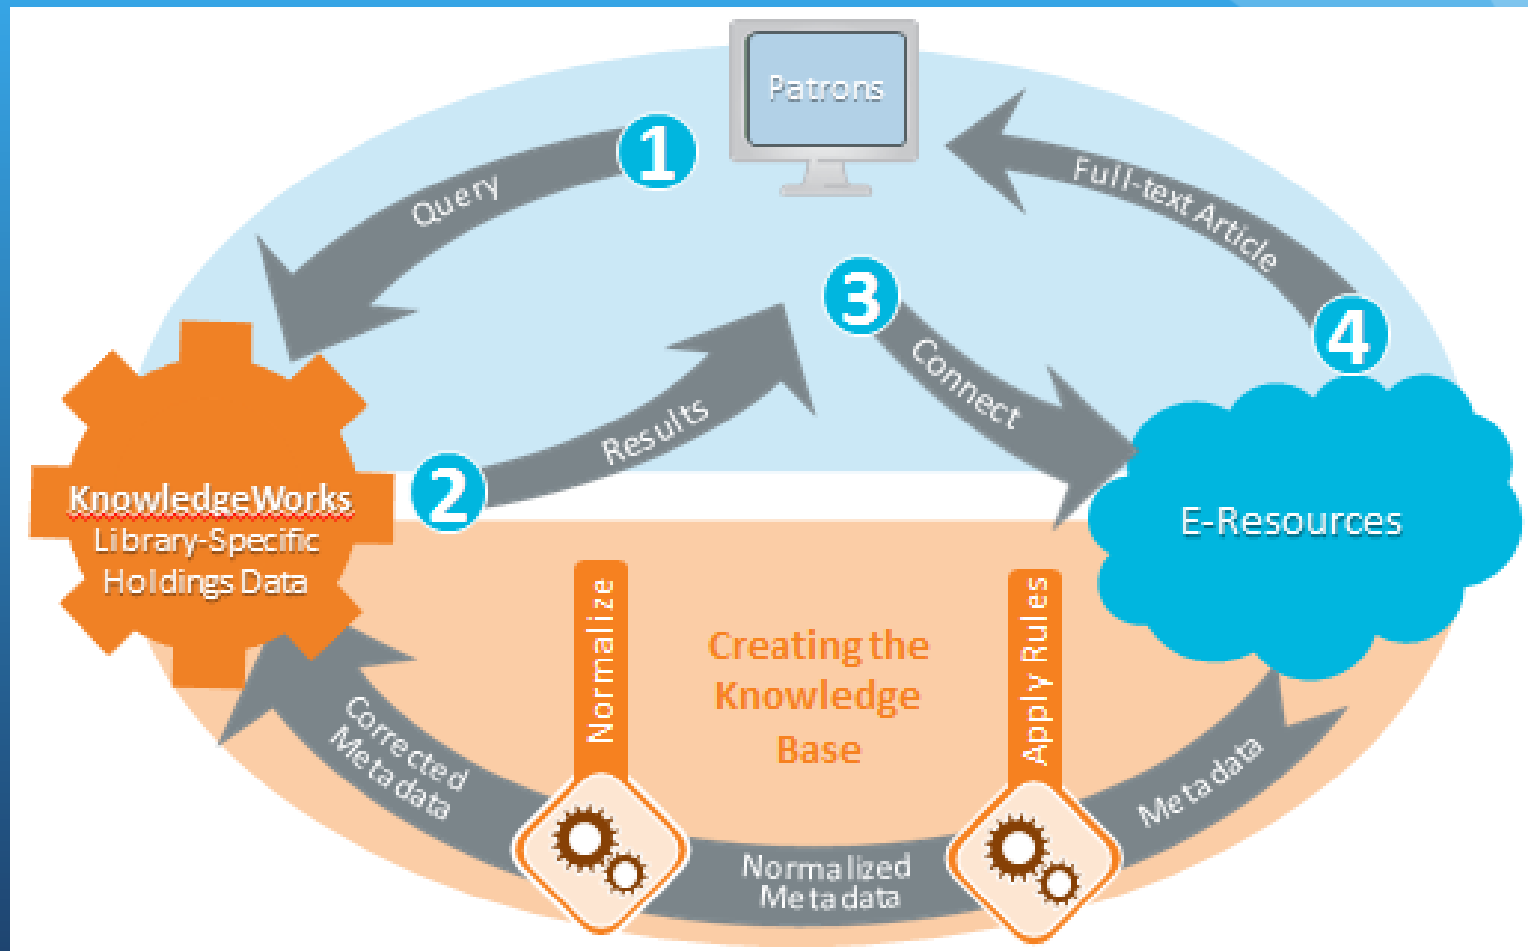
Patrons

1

Query

Full-text Article

3

Connect

4

2

Results

KnowledgeWorks
Library-Specific
Holdings Data

E-Resources

Normalize

Apply Rules

Creating the Knowledge Base

Corrected Metadata

Normalized Metadata

Metadata